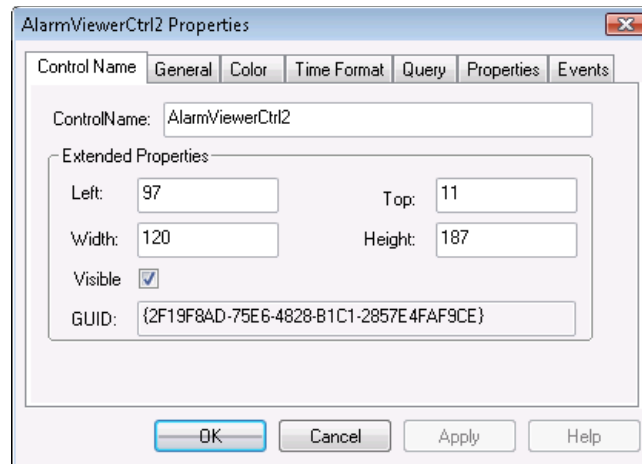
AlarmViewerCtrl2 Properties

Control Name | General | Color | Time Format | Query | Properties | Events

ControlName: AlarmViewerCtrl2

Extended Properties

Left: 97
Top: 11
Width: 120
Height: 187
Visible
GUID: {2F19F8AD-75E6-4828-B1C1-2857E4FAF9CE}

OK
Cancel
Apply
Help